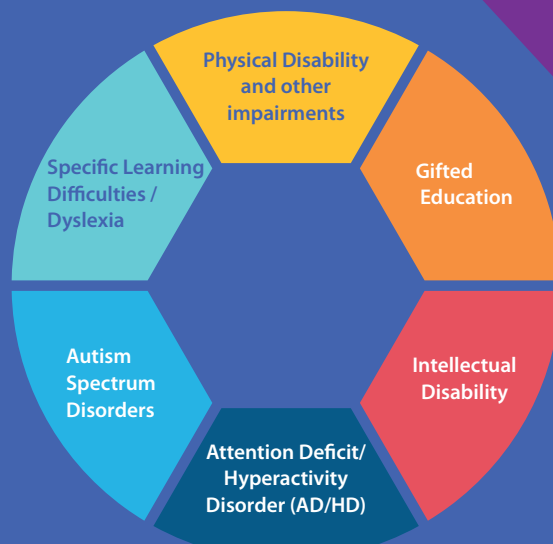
Physical Disability and other impairments

Gifted Education

Intellectual Disability

Attention Deficit/ Hyperactivity Disorder (AD/HD)

Autism Spectrum Disorders

Specific Learning Difficulties / Dyslexia